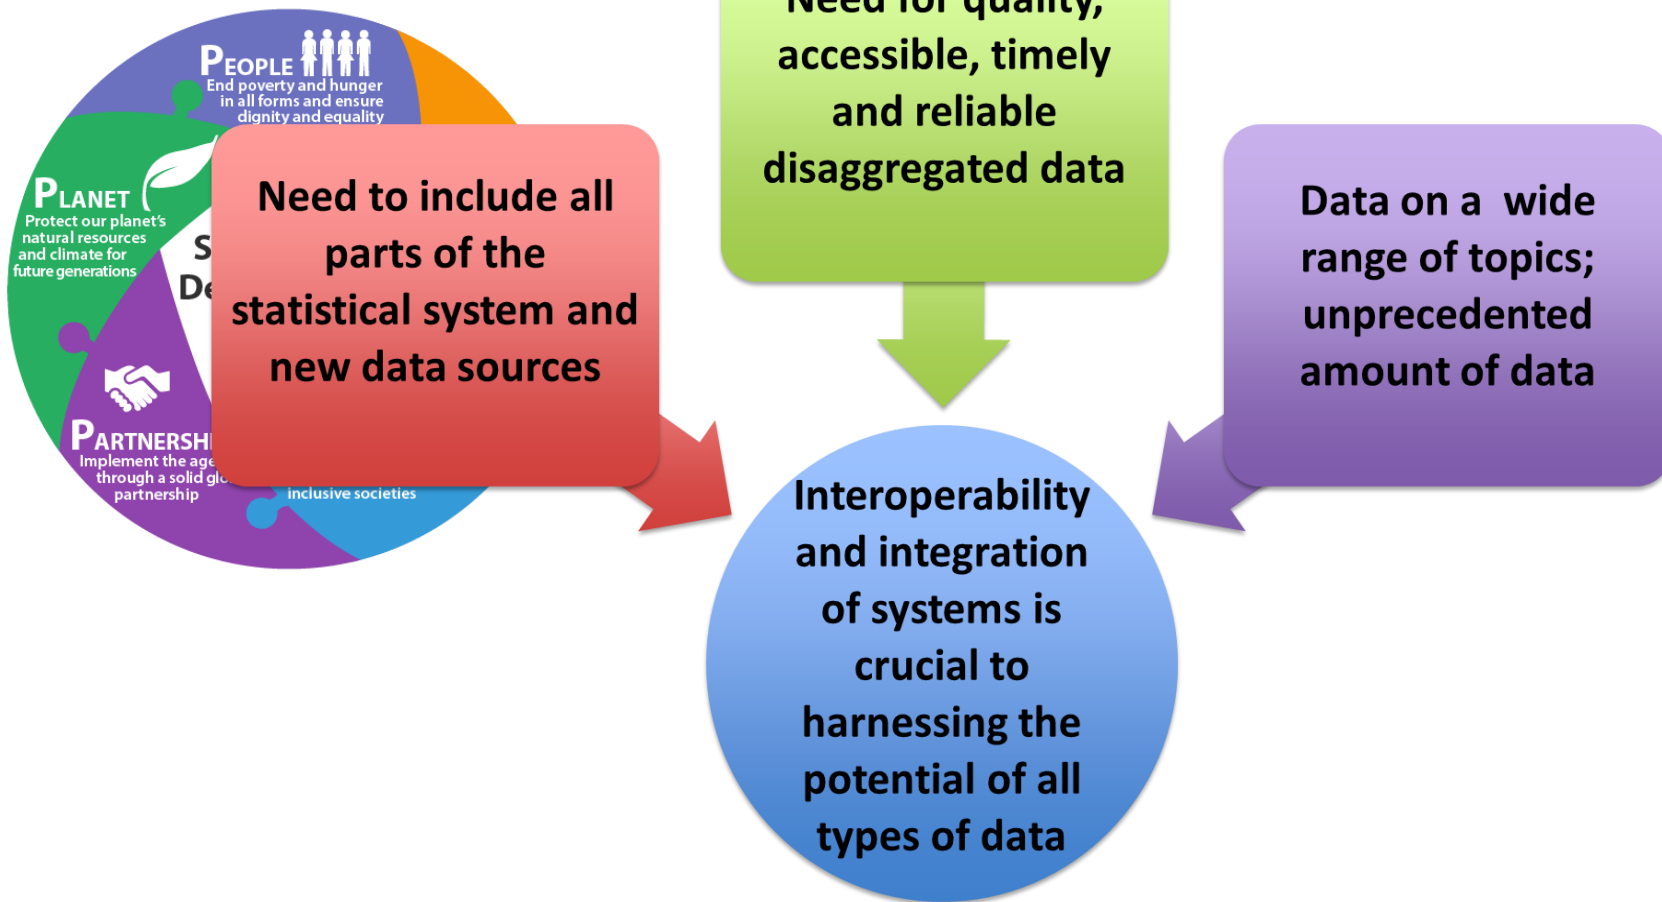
PEOPLE
End poverty and hunger in all forms and ensure dignity and equality

PLANET
Protect our planet's natural resources and climate for future generations

S
De

PARTNERSHI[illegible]
Implement the age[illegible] through a solid gl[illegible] partnership

inclusive societies

Need to include all parts of the statistical system and new data sources

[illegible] accessible, timely and reliable disaggregated data

Data on a wide range of topics; unprecedented amount of data

Interoperability and integration of systems is crucial to harnessing the potential of all types of data